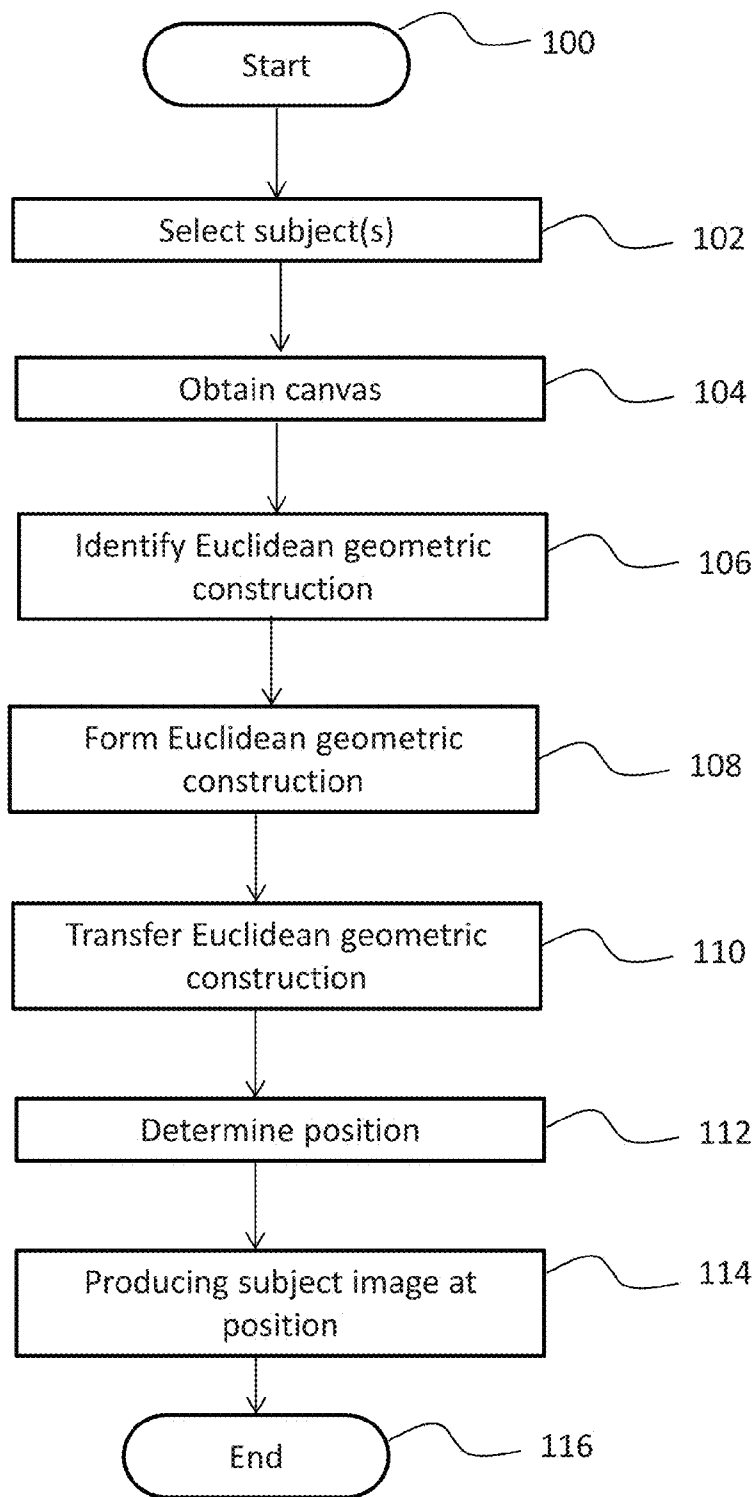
Start
100

Select subject(s)
102

Obtain canvas
104

Identify Euclidean geometric construction
106

Form Euclidean geometric construction
108

Transfer Euclidean geometric construction
110

Determine position
112

Producing subject image at position
114

End
116